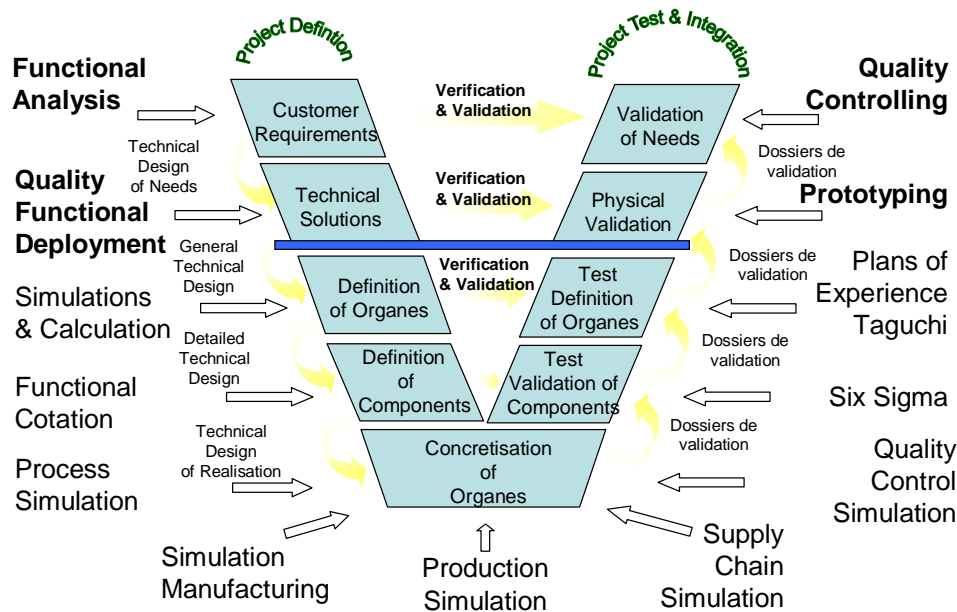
Project Defintion

Project Test & Integration

Functional Analysis

Customer Requirements

Verification & Validation

Validation of Needs

Quality Controlling

Technical Design of Needs

Dossiers de validation

Quality Functional Deployment

Technical Solutions

Verification & Validation

Physical Validation

Prototyping

General Technical Design

Dossiers de validation

Simulations & Calculation

Definition of Organes

Verification & Validation

Test Definition of Organes

Plans of Experience Taguchi

Detailed Technical Design

Dossiers de validation

Functional Cotation

Definition of Components

Test Validation of Components

Six Sigma

Technical Design of Realisation

Dossiers de validation

Process Simulation

Concretisation of Organes

Quality Control Simulation

Simulation Manufacturing

Production Simulation

Supply Chain Simulation